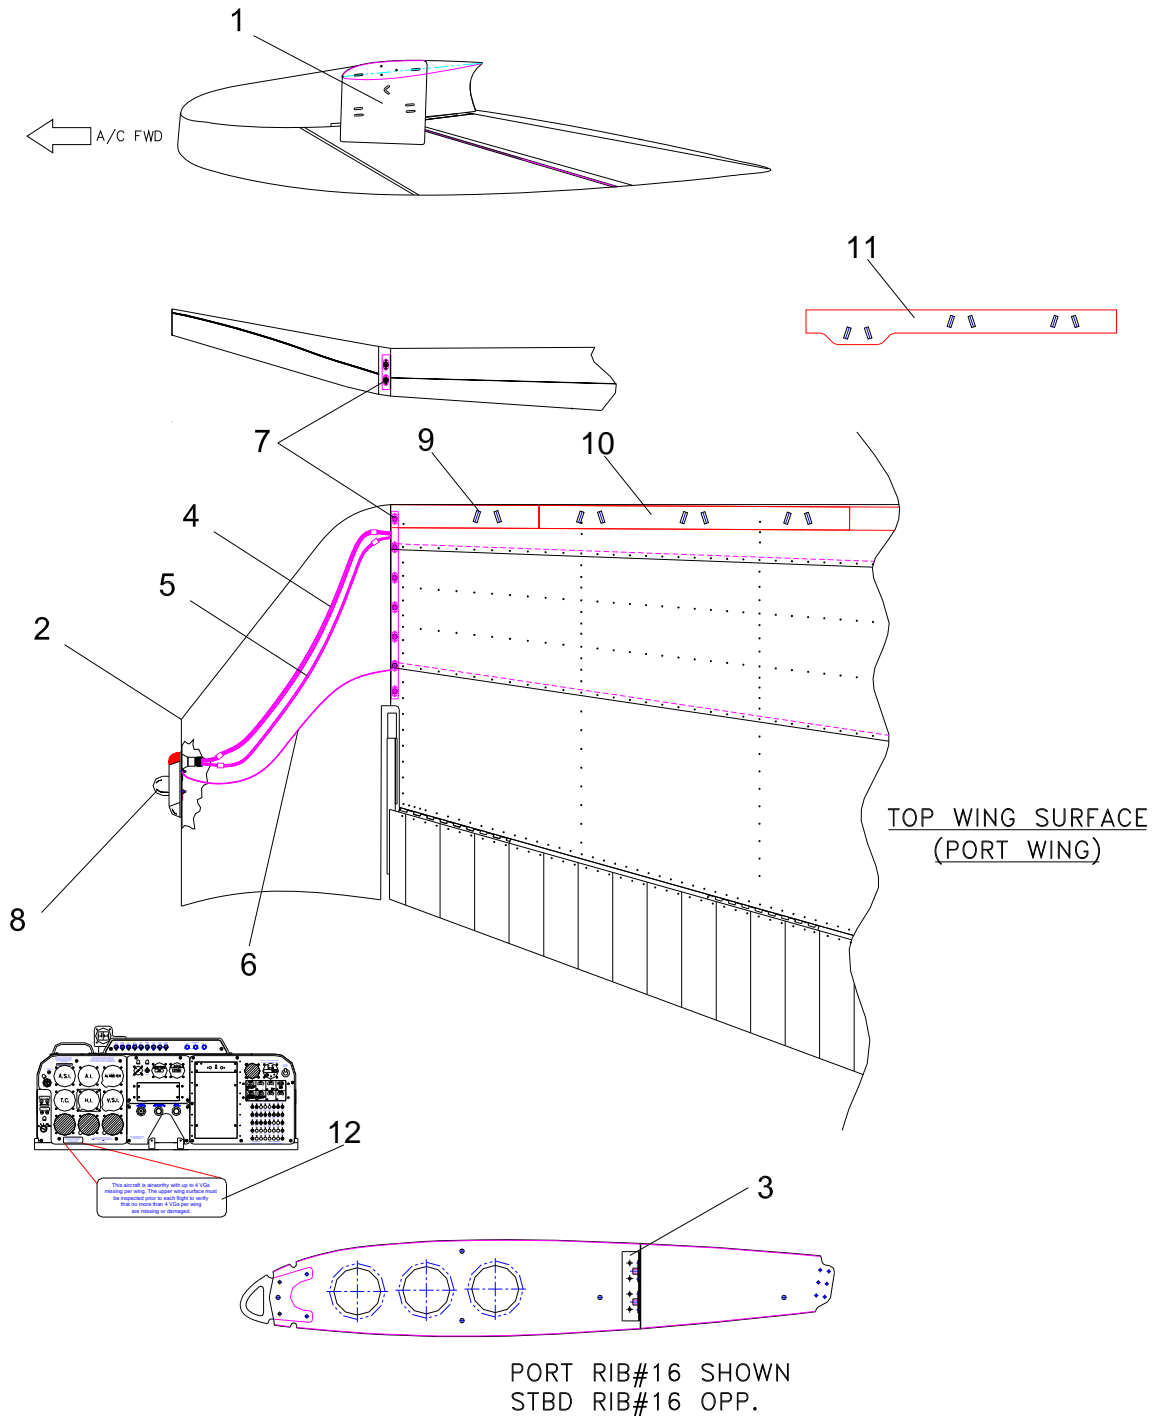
1

A/C FWD

11

7

9

10

4

5

2

TOP WING SURFACE
(PORT WING)

8

6

A.S.I.

A.I.

ALTIMETER

T.C.

H.I.

V.S.I.

12

This aircraft is airworthy with up to 4 VGs missing per wing. The upper wing surface must be inspected prior to each flight to verify that no more than 4 VGs per wing are missing or damaged.

3

PORT RIB#16 SHOWN
STBD RIB#16 OPP.